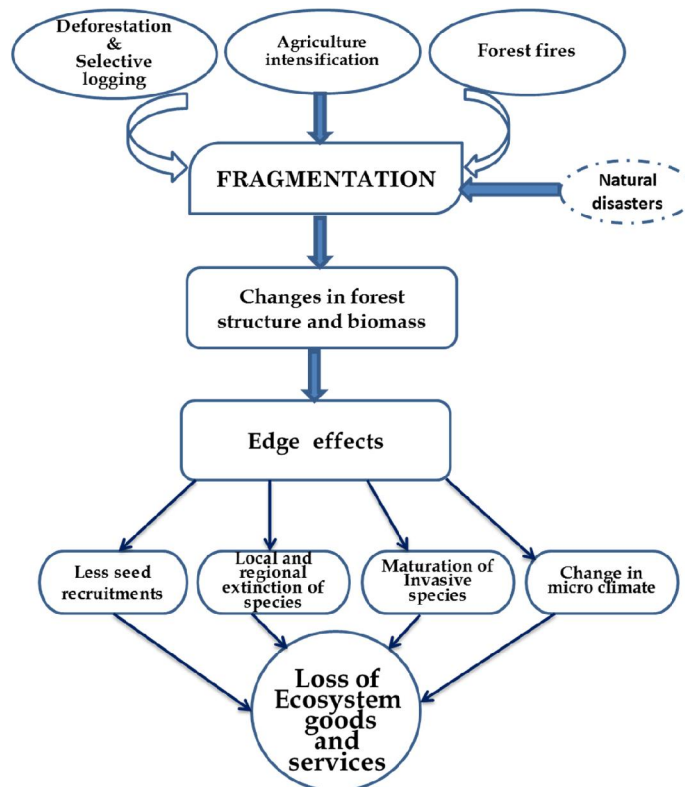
Deforestation & Selective logging

Agriculture intensification

Forest fires

FRAGMENTATION

Natural disasters

Changes in forest structure and biomass

Edge effects

Less seed recruitments

Local and regional extinction of species

Maturation of Invasive species

Change in micro climate

Loss of Ecosystem goods and services